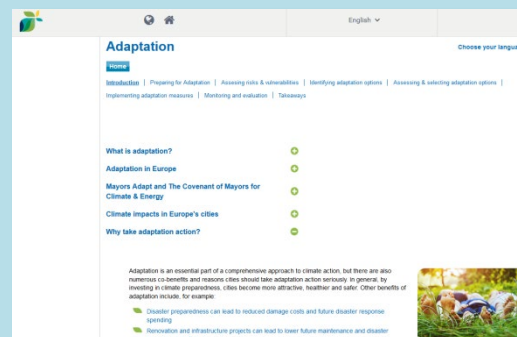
English

Adaptation

Choose your langu

Home

Introduction | Preparing for Adaptation | Assessing risks & vulnerabilities | Identifying adaptation options | Assessing & selecting adaptation options | Implementing adaptation measures | Monitoring and evaluation | Takeaways

What is adaptation?

Adaptation in Europe

Mayors Adapt and The Covenant of Mayors for Climate & Energy

Climate impacts in Europe's cities

Why take adaptation action?

Adaptation is an essential part of a comprehensive approach to climate action, but there are also numerous co-benefits and reasons cities should take adaptation action seriously. In general, by investing in climate preparedness, cities become more attractive, healthier and safer. Other benefits of adaptation include, for example

Disaster preparedness can lead to reduced damage costs and future disaster response spending

Renovation and infrastructure projects can lead to lower future maintenance and disaster